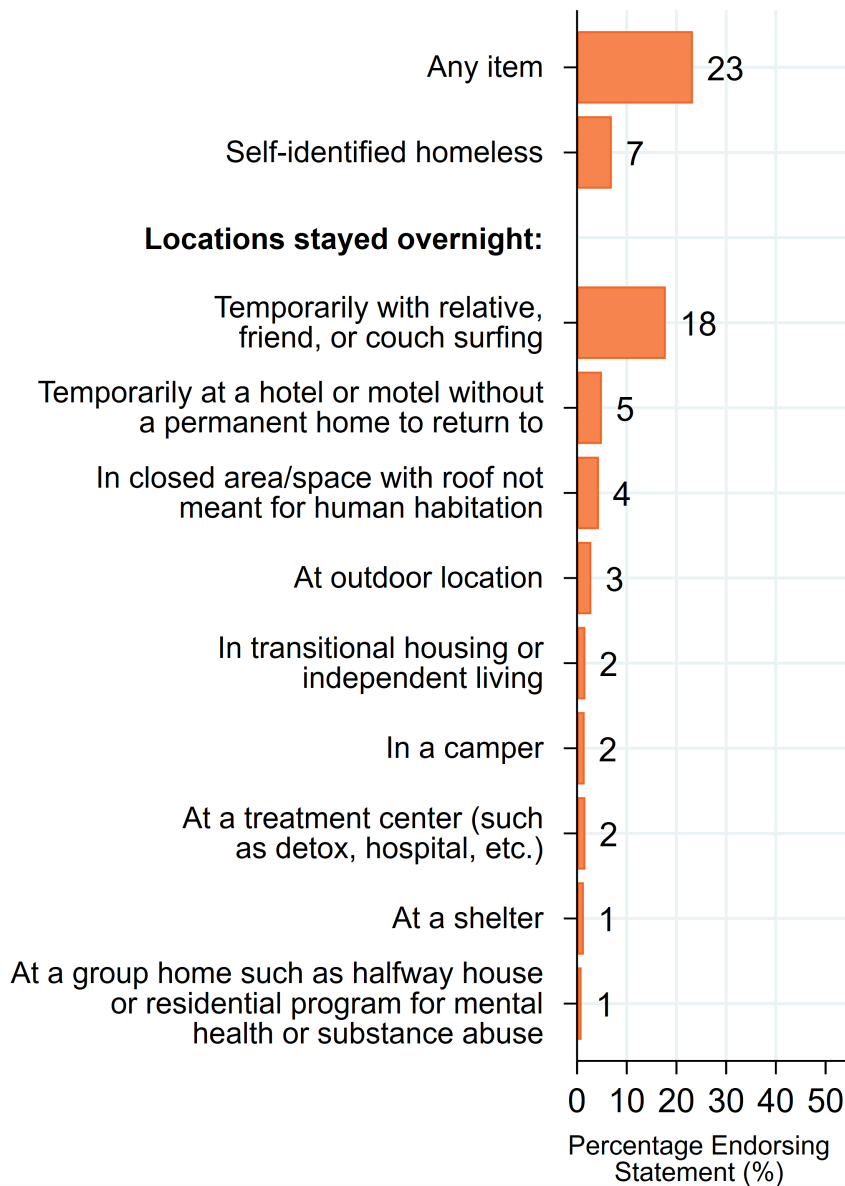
Any item 23

Self-identified homeless 7

**Locations stayed overnight:**

Temporarily with relative, friend, or couch surfing 18

Temporarily at a hotel or motel without a permanent home to return to 5

In closed area/space with roof not meant for human habitation 4

At outdoor location 3

In transitional housing or independent living 2

In a camper 2

At a treatment center (such as detox, hospital, etc.) 2

At a shelter 1

At a group home such as halfway house or residential program for mental health or substance abuse 1

0 10 20 30 40 50

Percentage Endorsing Statement (%)